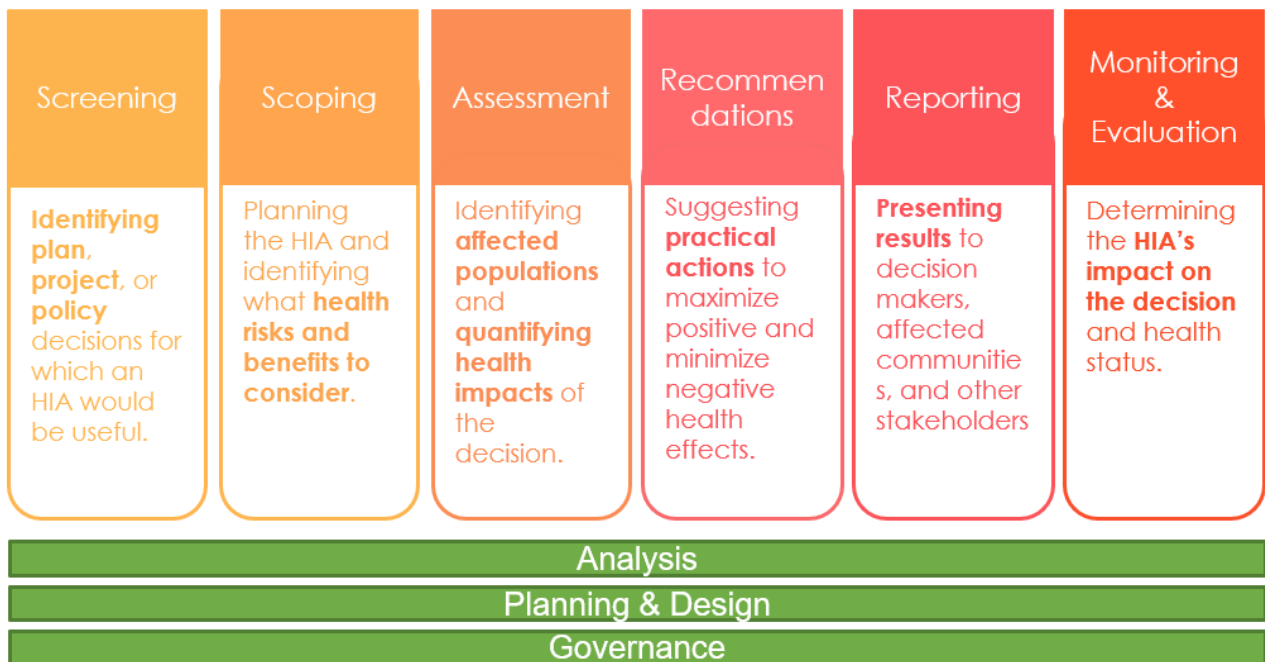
Screening

Identifying plan, project, or policy decisions for which an HIA would be useful.

Scoping

Planning the HIA and identifying what health risks and benefits to consider.

Assessment

Identifying affected populations and quantifying health impacts of the decision.

Recommen dations

Suggesting practical actions to maximize positive and minimize negative health effects.

Reporting

Presenting results to decision makers, affected communitie s, and other stakeholders

Monitoring & Evaluation

Determining the HIA's impact on the decision and health status.

Analysis

Planning & Design

Governance